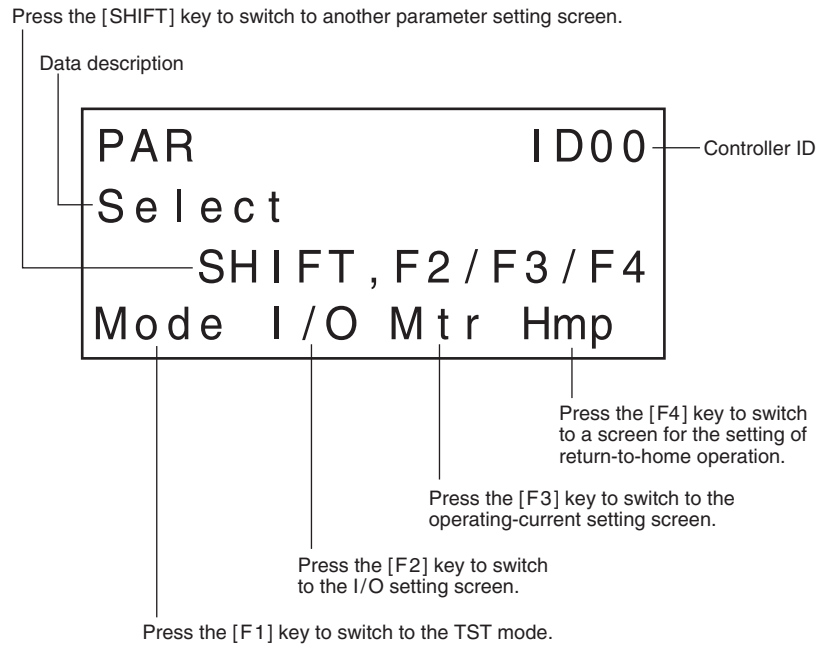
Press the [SHIFT] key to switch to another parameter setting screen.

Data description

PAR ID00

Controller ID

Select

SHIFT, F2/F3/F4

Mode I/O Mtr Hmp

Press the [F4] key to switch to a screen for the setting of return-to-home operation.

Press the [F3] key to switch to the operating-current setting screen.

Press the [F2] key to switch to the I/O setting screen.

Press the [F1] key to switch to the TST mode.